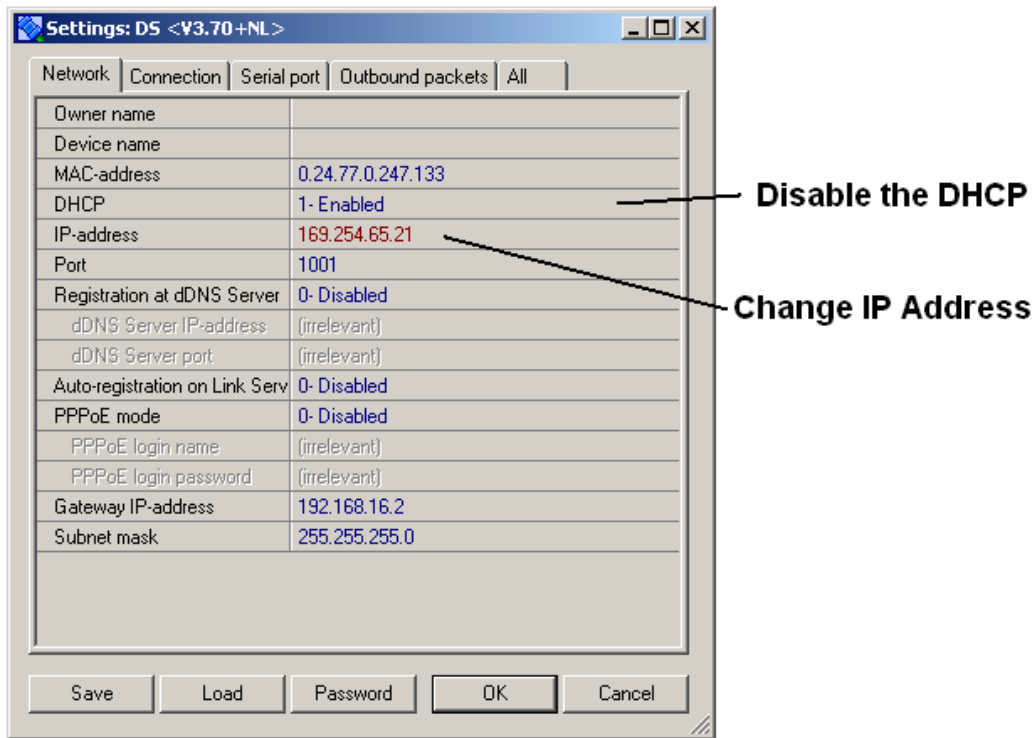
Settings: DS <V3.70+NL>

Network | Connection | Serial port | Outbound packets | All

| | |
|---|---|
| Owner name | |
| Device name | |
| MAC-address | 0.24.77.0.247.133 |
| DHCP | 1- Enabled |
| IP-address | 169.254.65.21 |
| Port | 1001 |
| Registration at dDNS Server | 0- Disabled |
| dDNS Server IP-address | (irrelevant) |
| dDNS Server port | (irrelevant) |
| Auto-registration on Link Serv | 0- Disabled |
| PPPoE mode | 0- Disabled |
| PPPoE login name | (irrelevant) |
| PPPoE login password | (irrelevant) |
| Gateway IP-address | 192.168.16.2 |
| Subnet mask | 255.255.255.0 |

Disable the DHCP

Change IP Address

Save | Load | Password | OK | Cancel